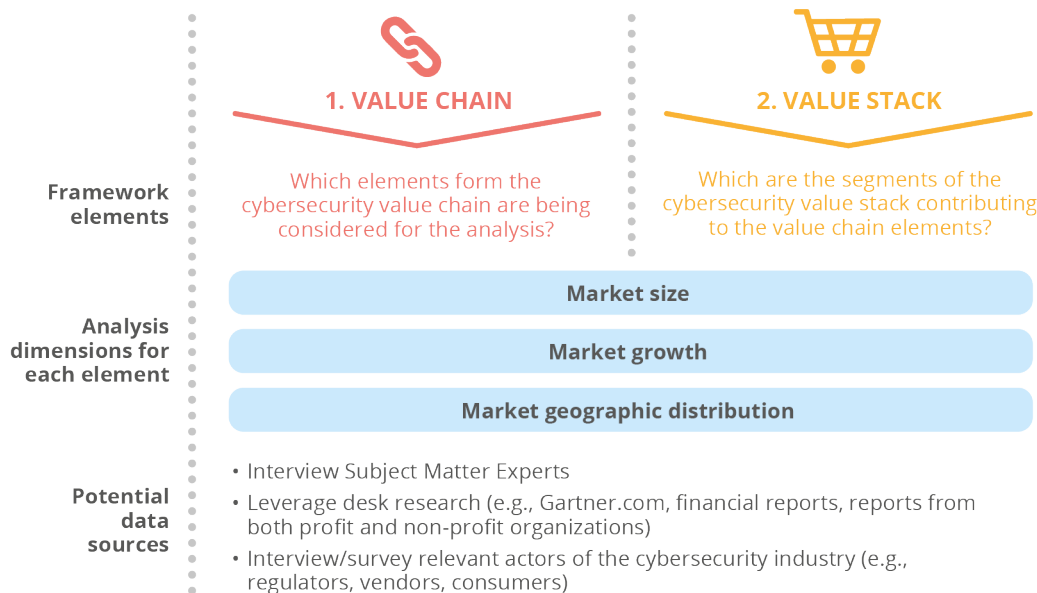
1. VALUE CHAIN

2. VALUE STACK

Framework elements

Which elements form the cybersecurity value chain are being considered for the analysis?

Which are the segments of the cybersecurity value stack contributing to the value chain elements?

Analysis dimensions for each element

Market size

Market growth

Market geographic distribution

Potential data sources

• Interview Subject Matter Experts
• Leverage desk research (e.g., Gartner.com, financial reports, reports from both profit and non-profit organizations)
• Interview/survey relevant actors of the cybersecurity industry (e.g., regulators, vendors, consumers)